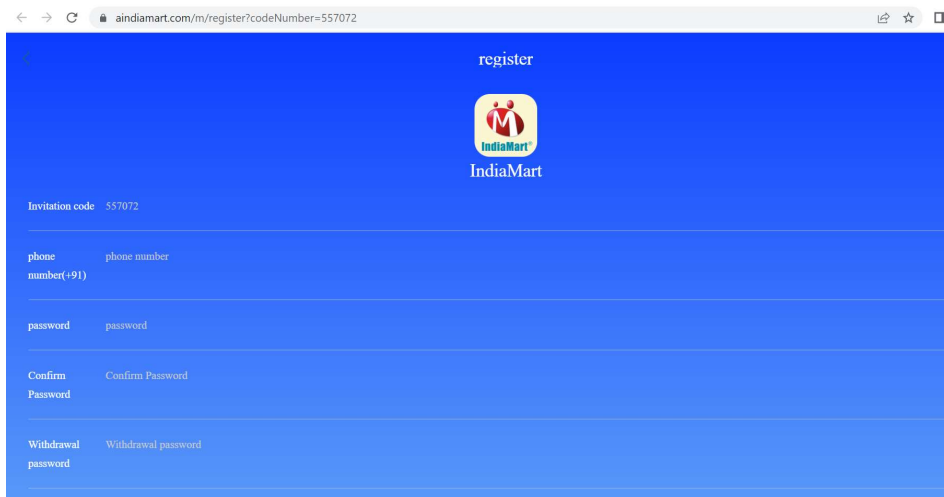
aindiamart.com/m/register?codeNumber=557072

register

IndiaMart

IndiaMart

Invitation code 557072

phone number(+91) phone number

password password

Confirm Password Confirm Password

Withdrawal password Withdrawal password